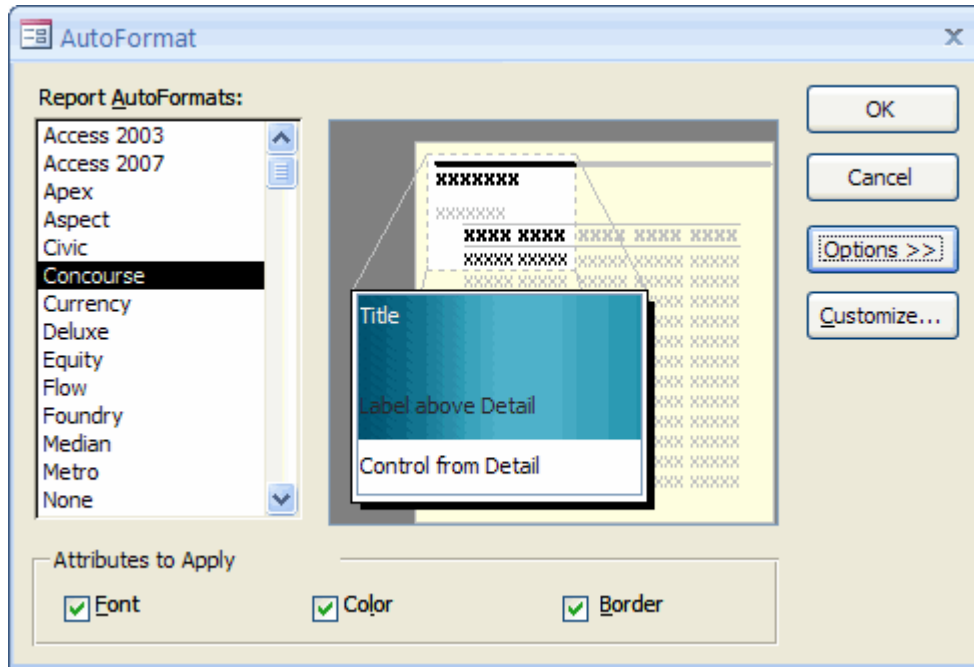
AutoFormat

Report AutoFormats:

Access 2003
Access 2007
Apex
Aspect
Civic
Concourse
Currency
Deluxe
Equity
Flow
Foundry
Median
Metro
None

xxxxxxx
xxxxxxx
xxxx xxxx xxxx xxxx xxxx xxxx
xxxxx xxxxx xxxxx xxxxx xxxxx

Title
Label above Detail
Control from Detail

OK
Cancel
Options >>
Customize...

Attributes to Apply
Font
Color
Border